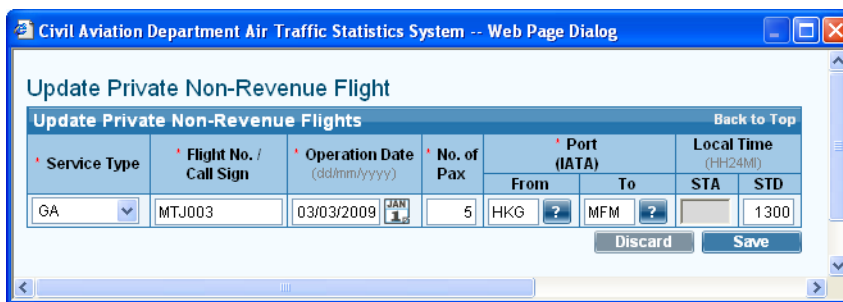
Civil Aviation Department Air Traffic Statistics System -- Web Page Dialog

Update Private Non-Revenue Flight

Update Private Non-Revenue Flights

Back to Top

| * Service Type | * Flight No. / Call Sign | * Operation Date (dd/mm/yyyy) | * No. of Pax | * Port (IATA) From | * Port (IATA) To | Local Time (HH24MI) STA | Local Time (HH24MI) STD |
|---|---|---|---|---|---|---|---|
| GA | MTJ003 | 03/03/2009 JAN 1 | 5 | HKG ? | MFM ? | | 1300 |

Discard Save